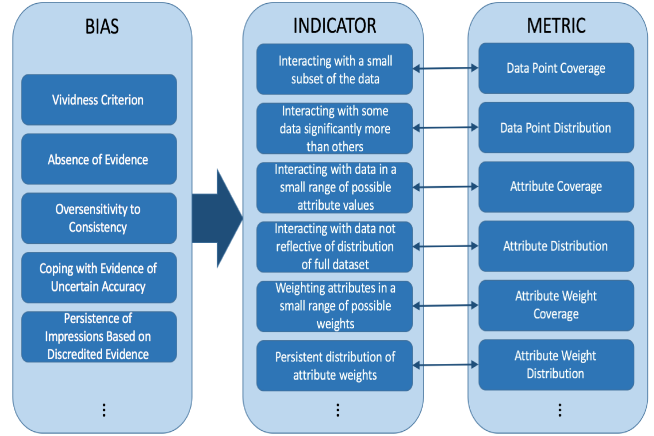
BIAS

Vividness Criterion

Absence of Evidence

Oversensitivity to Consistency

Coping with Evidence of Uncertain Accuracy

Persistence of Impressions Based on Discredited Evidence

⋮

INDICATOR

Interacting with a small subset of the data

Interacting with some data significantly more than others

Interacting with data in a small range of possible attribute values

Interacting with data not reflective of distribution of full dataset

Weighting attributes in a small range of possible weights

Persistent distribution of attribute weights

⋮

METRIC

Data Point Coverage

Data Point Distribution

Attribute Coverage

Attribute Distribution

Attribute Weight Coverage

Attribute Weight Distribution

⋮